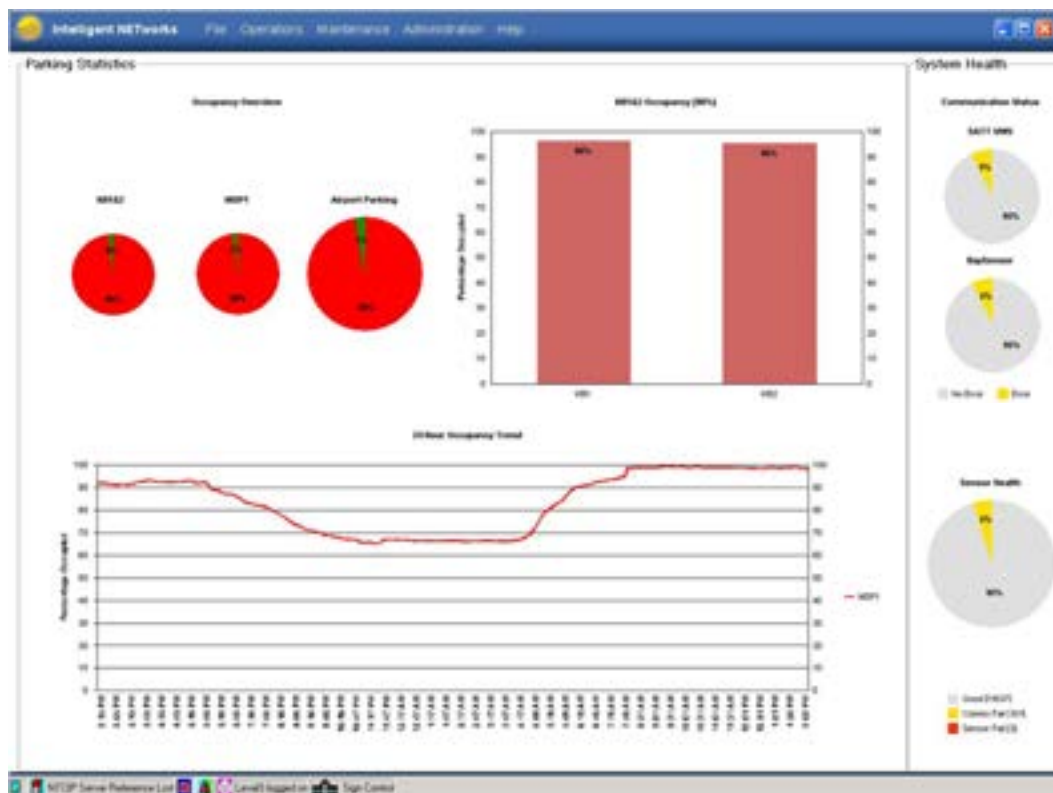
Intelligent NETworks File Operations Maintenance Administration Help

Parking Statistics

Occupancy Overview

MPA2 MDP1 Airport Parking

MPA2 Occupancy (MP)

100 90 80 70 60 50 40 30 20 10 0

Percentage Occupied

96%

95%

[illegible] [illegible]

24 Hour Occupancy Trend

100 90 80 70 60 50 40 30 20 10 0

Percentage Occupied

MDP1

System Health

Communication Status

SAT7 VMS

5%

95%

Baysensor

5%

95%

No Error Error

Sensor Health

5%

95%

Good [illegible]
Comms Fail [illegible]
Sensor Fail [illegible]

NTCIP Server Reference List Level3 logged on Sign Control